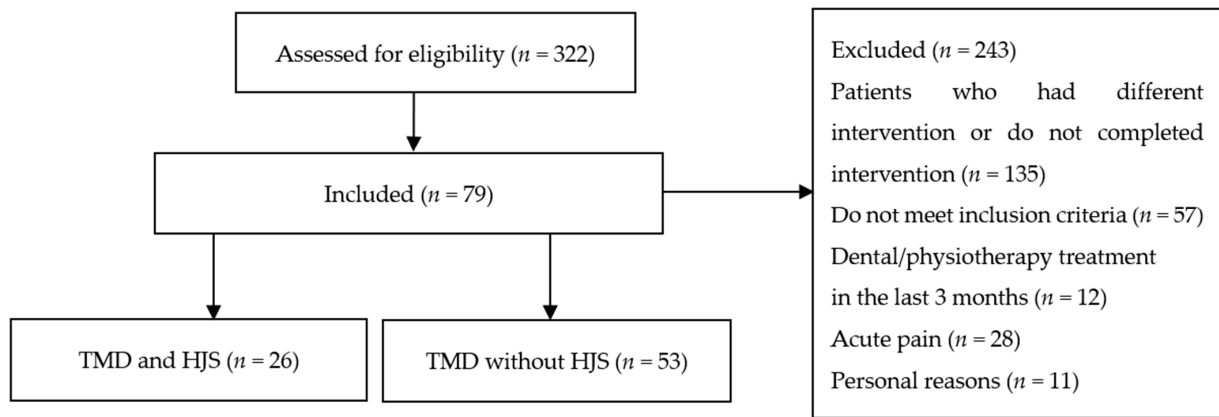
Assessed for eligibility ($n$ = 322)

Included ($n$ = 79)

TMD and HJS ($n$ = 26)

TMD without HJS ($n$ = 53)

Excluded ($n$ = 243)
Patients who had different intervention or do not completed intervention ($n$ = 135)
Do not meet inclusion criteria ($n$ = 57)
Dental/physiotherapy treatment in the last 3 months ($n$ = 12)
Acute pain ($n$ = 28)
Personal reasons ($n$ = 11)